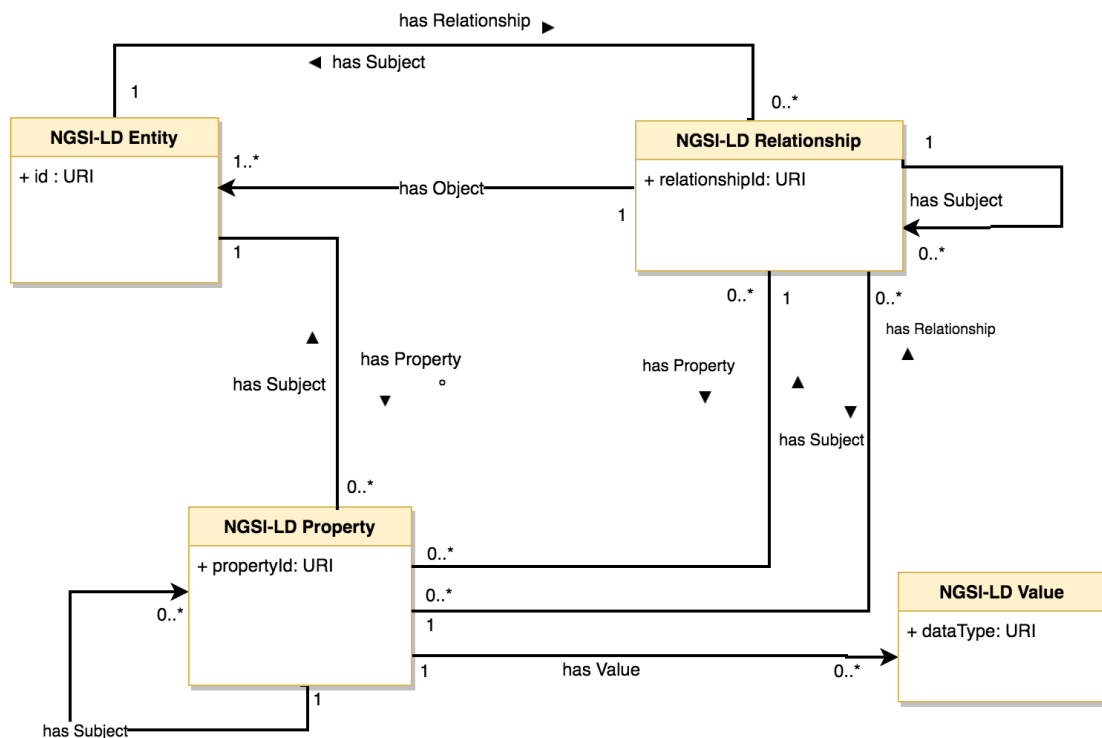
has Relationship ▶

◀ has Subject

1

0..*

NGSI-LD Entity

+ id : URI

1..*

has Object

NGSI-LD Relationship

+ relationshipId: URI

1

1

has Subject

0..*

1

0..*

1

0..*

has Relationship

▲

has Subject

has Property

▼

has Property

▼

▲

▼

has Subject

0..*

NGSI-LD Property

+ propertyId: URI

0..*

0..*

1

0..*

NGSI-LD Value

+ dataType: URI

1

has Value

0..*

1

has Subject